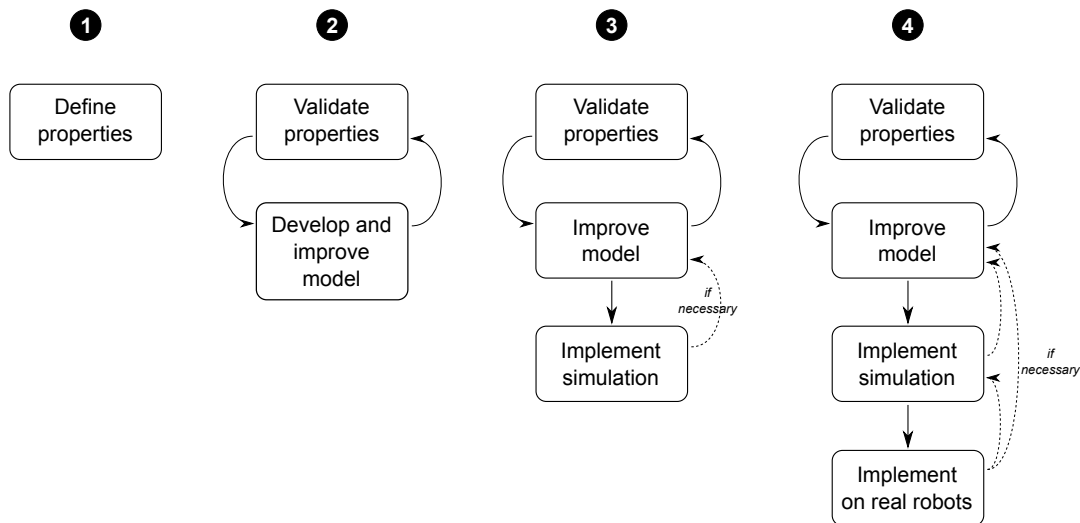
1

Define properties

2

Validate properties

Develop and improve model

3

Validate properties

Improve model

if necessary

Implement simulation

4

Validate properties

Improve model

Implement simulation

if necessary

Implement on real robots